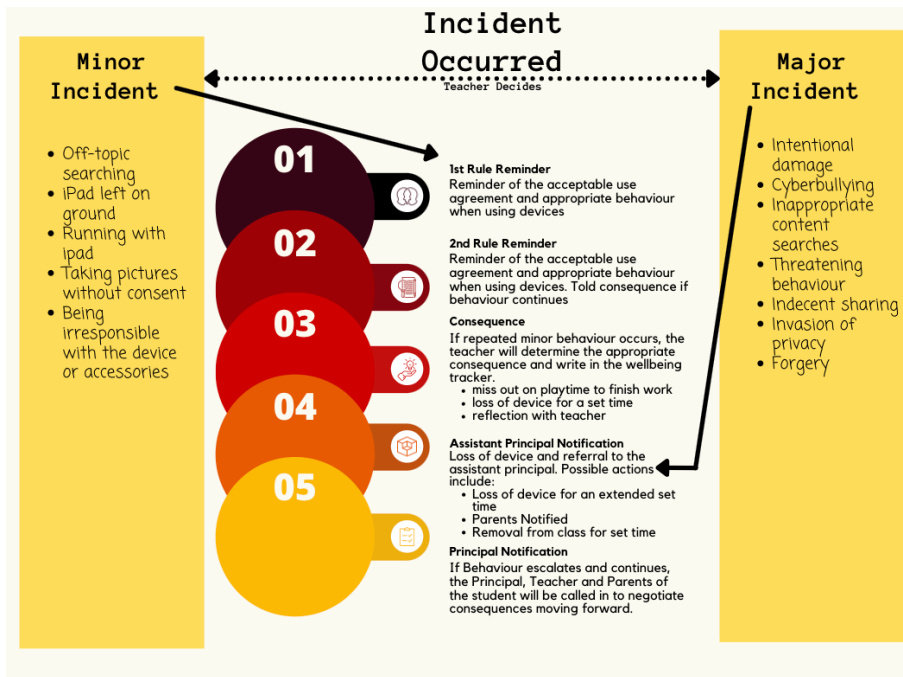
Incident Occurred

Teacher Decides

Minor Incident

- Off-topic searching
- iPad left on ground
- Running with ipad
- Taking pictures without consent
- Being irresponsible with the device or accessories

Major Incident

- Intentional damage
- Cyberbullying
- Inappropriate content searches
- Threatening behaviour
- Indecent sharing
- Invasion of privacy
- Forgery

01

1st Rule Reminder
Reminder of the acceptable use agreement and appropriate behaviour when using devices

02

2nd Rule Reminder
Reminder of the acceptable use agreement and appropriate behaviour when using devices. Told consequence if behaviour continues

03

Consequence
If repeated minor behaviour occurs, the teacher will determine the appropriate consequence and write in the wellbeing tracker.
- miss out on playtime to finish work
- loss of device for a set time
- reflection with teacher

04

Assistant Principal Notification
Loss of device and referral to the assistant principal. Possible actions include:
- Loss of device for an extended set time
- Parents Notified
- Removal from class for set time

05

Principal Notification
If Behaviour escalates and continues, the Principal, Teacher and Parents of the student will be called in to negotiate consequences moving forward.